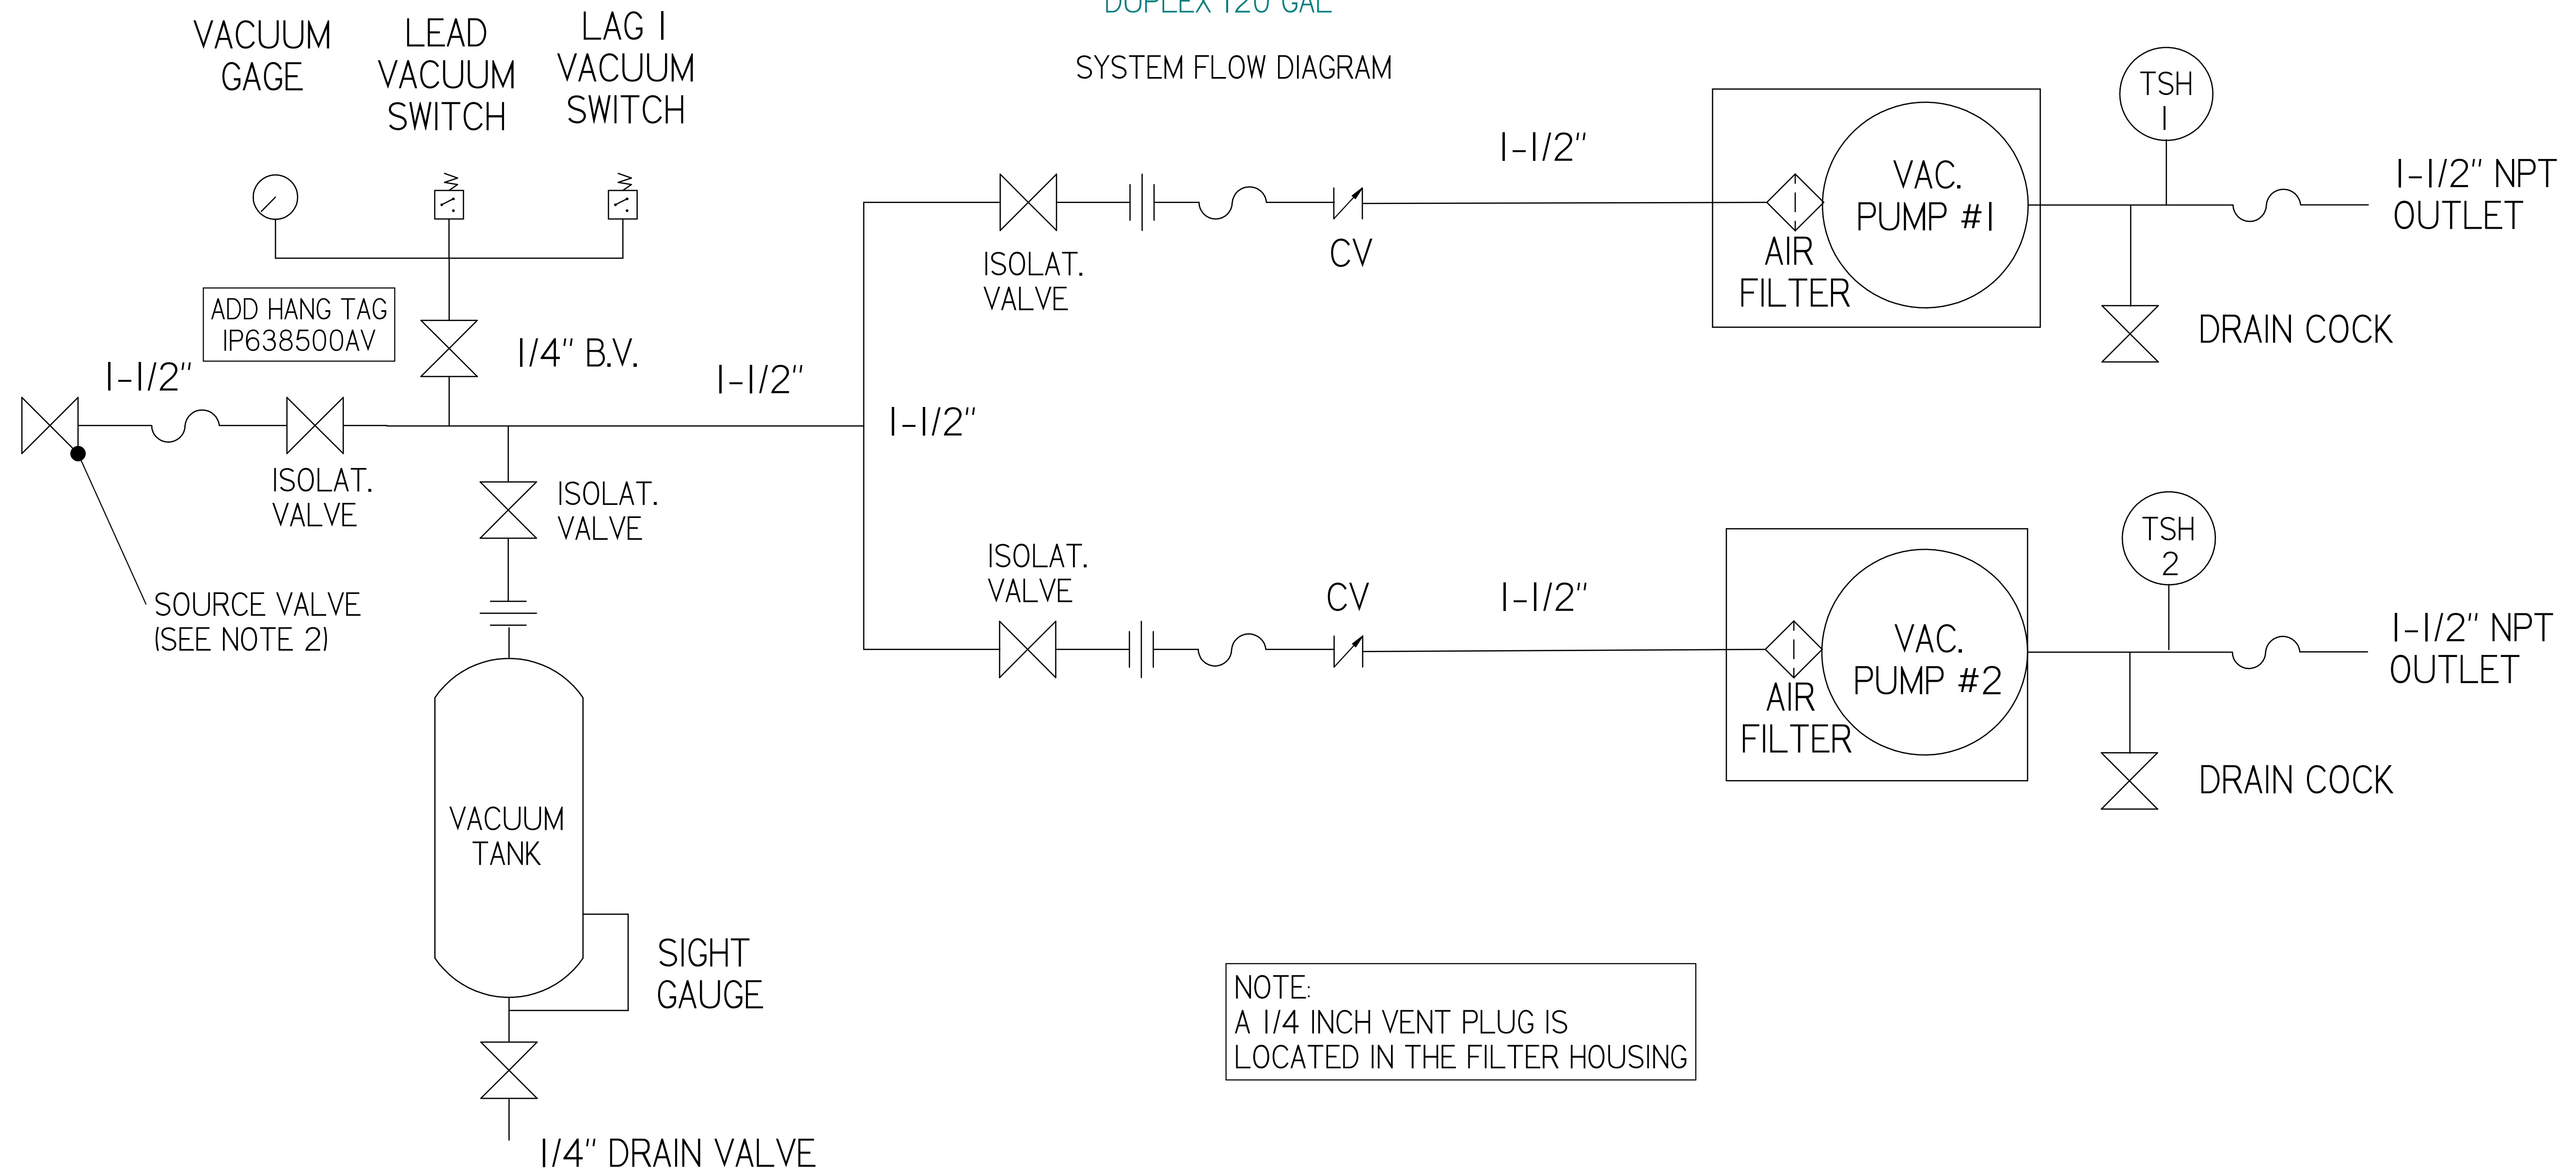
DUPLEX 120 GAL

SYSTEM FLOW DIAGRAM

VACUUM GAGE

LEAD VACUUM SWITCH

LAG I VACUUM SWITCH

ADD HANG TAG IP638500AV

1/4" B.V.

1-1/2"

1-1/2"

1-1/2"

ISOLAT. VALVE

ISOLAT. VALVE

SOURCE VALVE (SEE NOTE 2)

ISOLAT. VALVE

CV

1-1/2"

AIR FILTER

VAC. PUMP #1

TSH 1

1-1/2" NPT OUTLET

DRAIN COCK

ISOLAT. VALVE

CV

1-1/2"

AIR FILTER

VAC. PUMP #2

TSH 2

1-1/2" NPT OUTLET

DRAIN COCK

VACUUM TANK

SIGHT GAUGE

1/4" DRAIN VALVE

NOTE:
A 1/4 INCH VENT PLUG IS LOCATED IN THE FILTER HOUSING